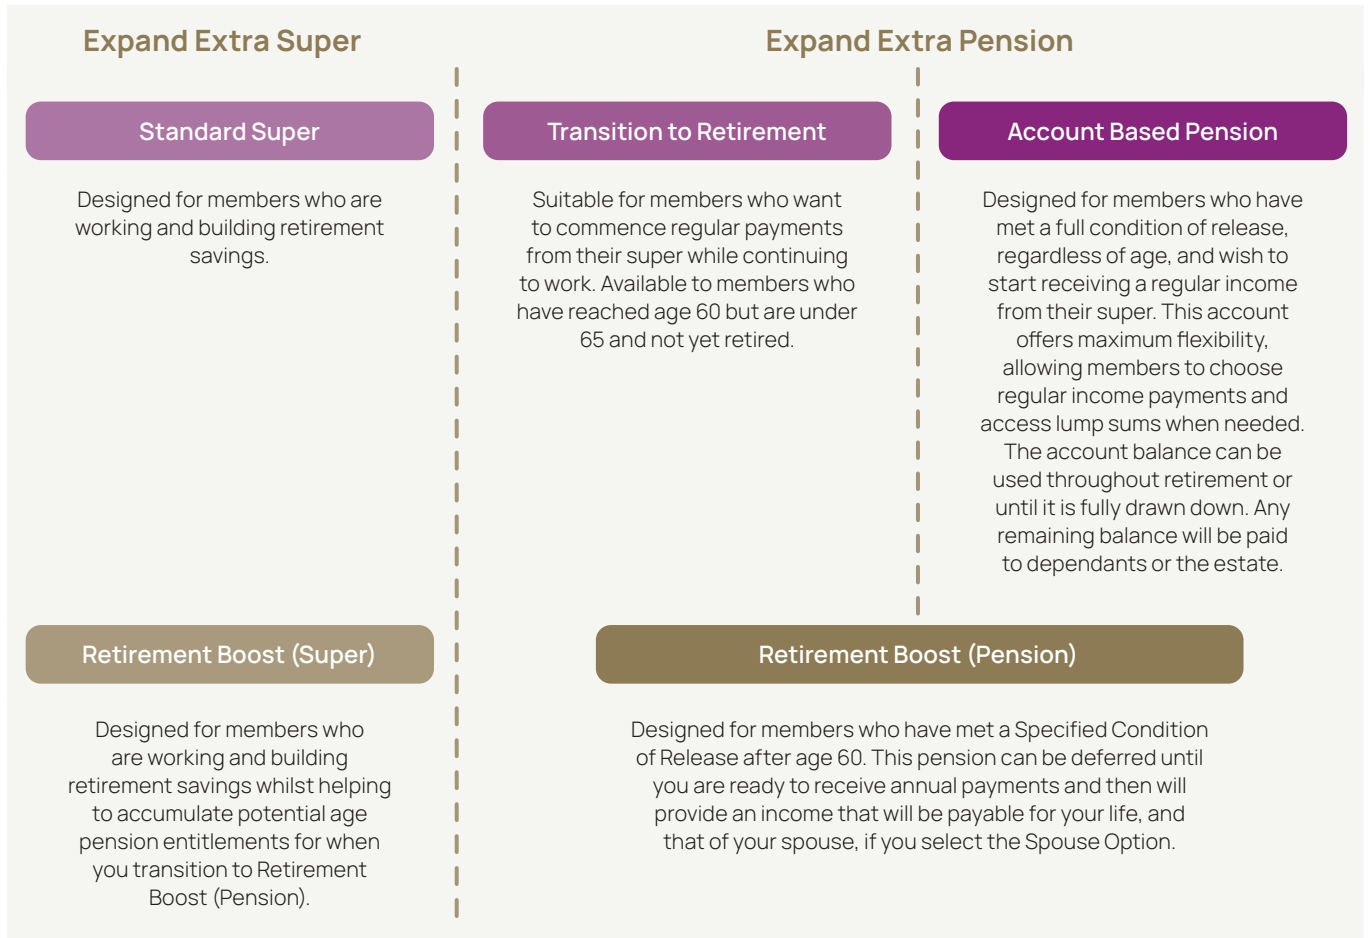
Expand Extra Super

Standard Super

Designed for members who are working and building retirement savings.

Expand Extra Pension

Transition to Retirement

Suitable for members who want to commence regular payments from their super while continuing to work. Available to members who have reached age 60 but are under 65 and not yet retired.

Account Based Pension

Designed for members who have met a full condition of release, regardless of age, and wish to start receiving a regular income from their super. This account offers maximum flexibility, allowing members to choose regular income payments and access lump sums when needed. The account balance can be used throughout retirement or until it is fully drawn down. Any remaining balance will be paid to dependants or the estate.

Retirement Boost (Super)

Designed for members who are working and building retirement savings whilst helping to accumulate potential age pension entitlements for when you transition to Retirement Boost (Pension).

Retirement Boost (Pension)

Designed for members who have met a Specified Condition of Release after age 60. This pension can be deferred until you are ready to receive annual payments and then will provide an income that will be payable for your life, and that of your spouse, if you select the Spouse Option.